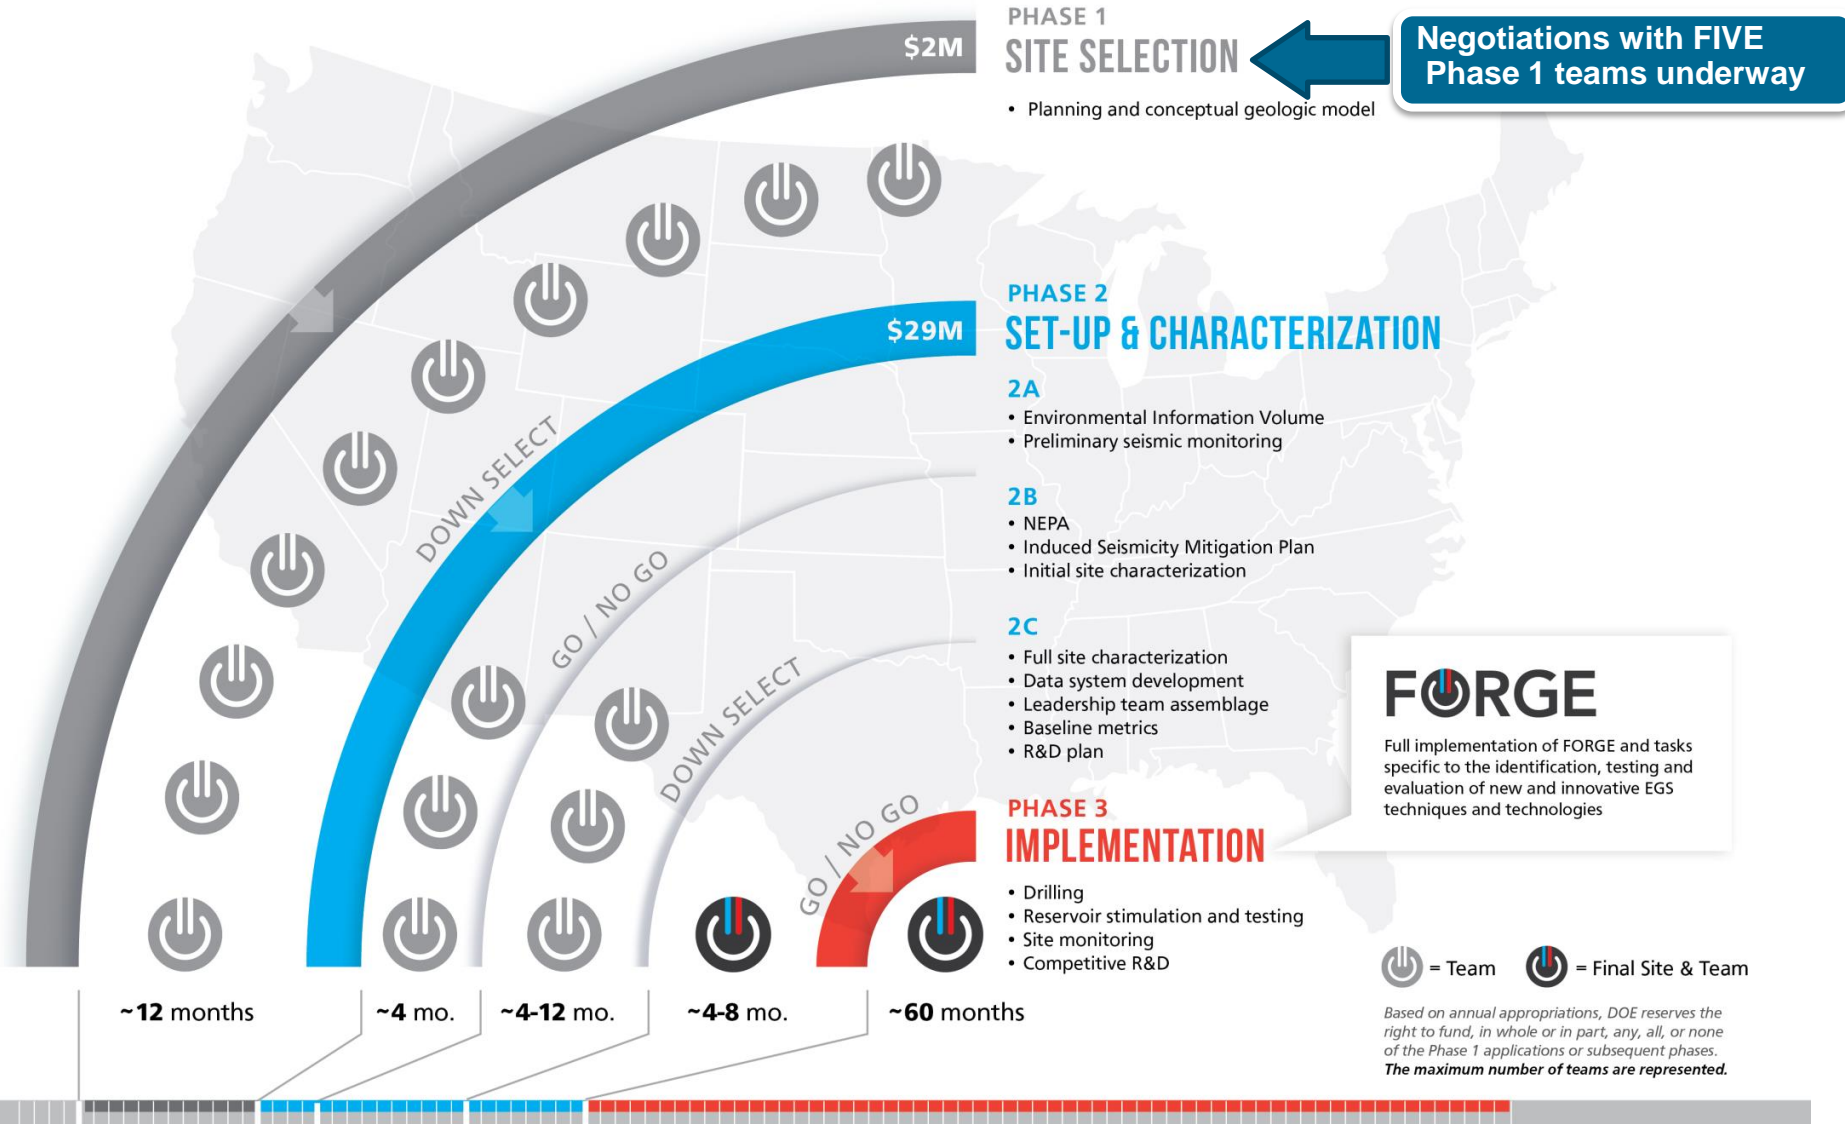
$2M

PHASE 1
SITE SELECTION

Negotiations with FIVE Phase 1 teams underway

• Planning and conceptual geologic model

$29M

PHASE 2
SET-UP & CHARACTERIZATION

2A
• Environmental Information Volume
• Preliminary seismic monitoring

2B
• NEPA
• Induced Seismicity Mitigation Plan
• Initial site characterization

2C
• Full site characterization
• Data system development
• Leadership team assemblage
• Baseline metrics
• R&D plan

DOWN SELECT

GO / NO GO

DOWN SELECT

GO / NO GO

FORGE

Full implementation of FORGE and tasks specific to the identification, testing and evaluation of new and innovative EGS techniques and technologies

PHASE 3
IMPLEMENTATION

• Drilling
• Reservoir stimulation and testing
• Site monitoring
• Competitive R&D

= Team = Final Site & Team

~12 months ~4 mo. ~4-12 mo. ~4-8 mo. ~60 months

Based on annual appropriations, DOE reserves the right to fund, in whole or in part, any, all, or none of the Phase 1 applications or subsequent phases. The maximum number of teams are represented.